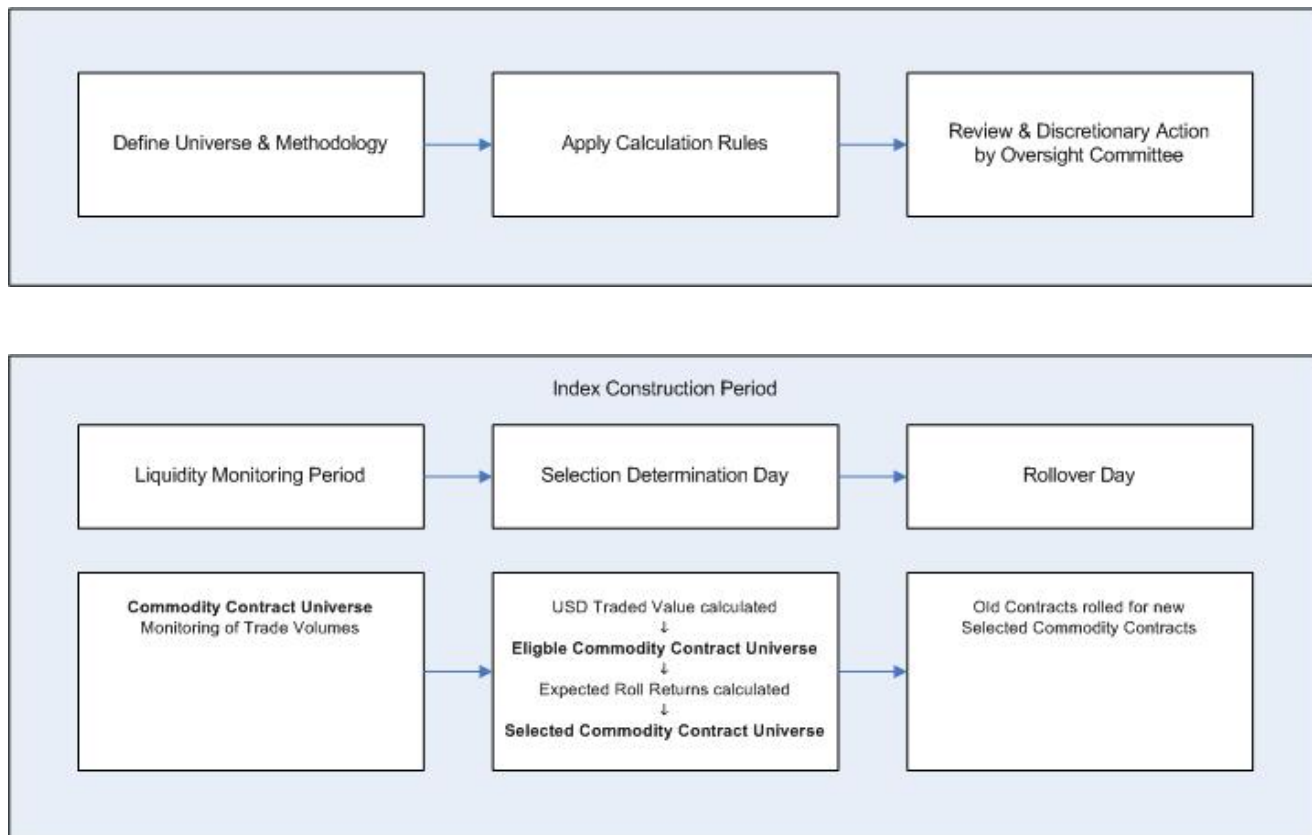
Define Universe & Methodology

Apply Calculation Rules

Review & Discretionary Action by Oversight Committee

Index Construction Period

Liquidity Monitoring Period

Selection Determination Day

Rollover Day

**Commodity Contract Universe**
Monitoring of Trade Volumes

USD Traded Value calculated
↓
**Eligible Commodity Contract Universe**
↓
Expected Roll Returns calculated
↓
**Selected Commodity Contract Universe**

Old Contracts rolled for new Selected Commodity Contracts